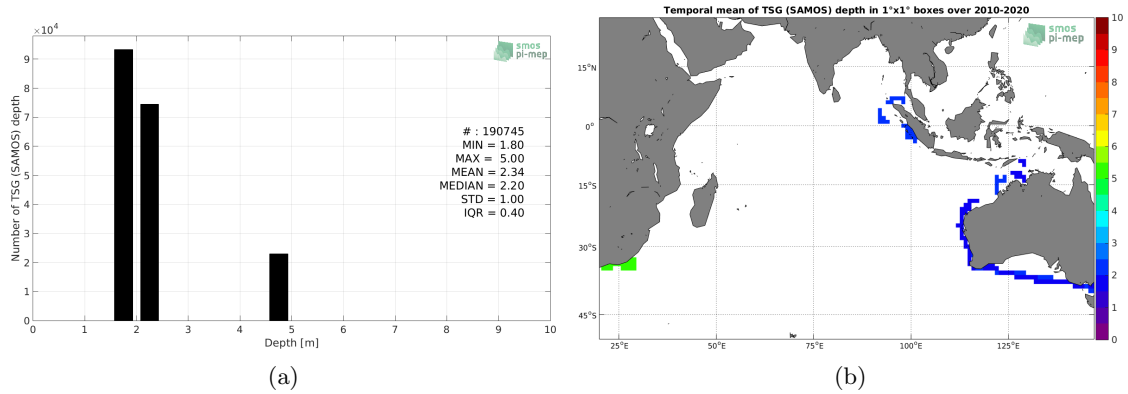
$\times 10^4$

smos pi-mep

Number of TSG (SAMOS) depth

9
8
7
6
5
4
3
2
1
0

0 1 2 3 4 5 6 7 8 9 10

Depth [m]

# : 190745
MIN = 1.80
MAX = 5.00
MEAN = 2.34
MEDIAN = 2.20
STD = 1.00
IQR = 0.40

(a)

Temporal mean of TSG (SAMOS) depth in 1°x1° boxes over 2010-2020

smos pi-mep

15°N
0°
15°S
30°S
45°S

25°E 50°E 75°E 100°E 125°E

10
9
8
7
6
5
4
3
2
1
0

(b)